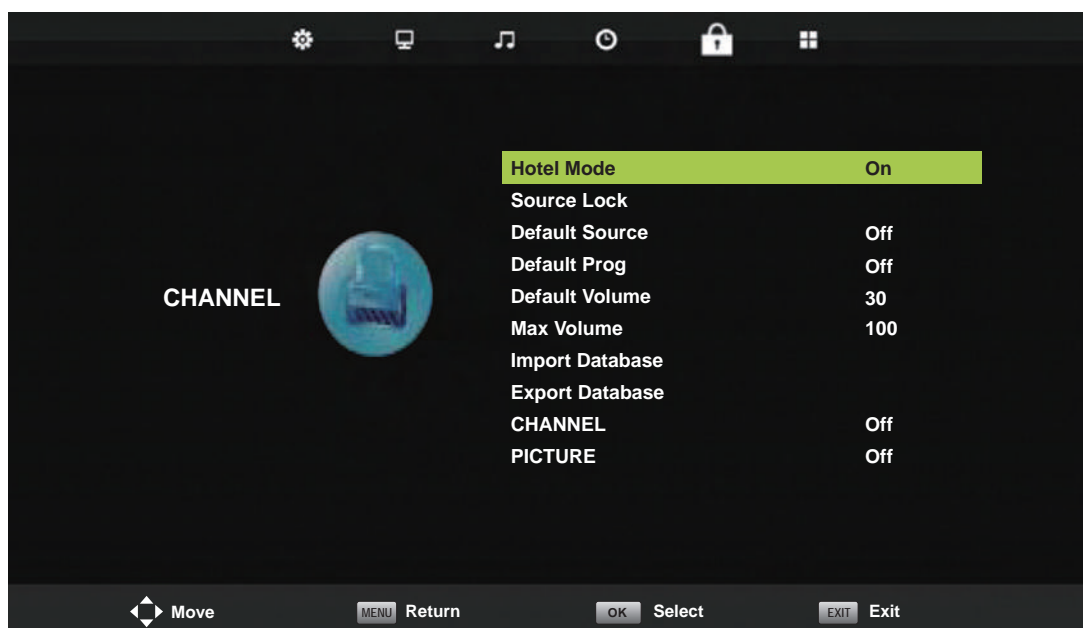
CHANNEL

| | |
|---|---|
| Hotel Mode | On |
| Source Lock | |
| Default Source | Off |
| Default Prog | Off |
| Default Volume | 30 |
| Max Volume | 100 |
| Import Database | |
| Export Database | |
| CHANNEL | Off |
| PICTURE | Off |

Move MENU Return OK Select EXIT Exit